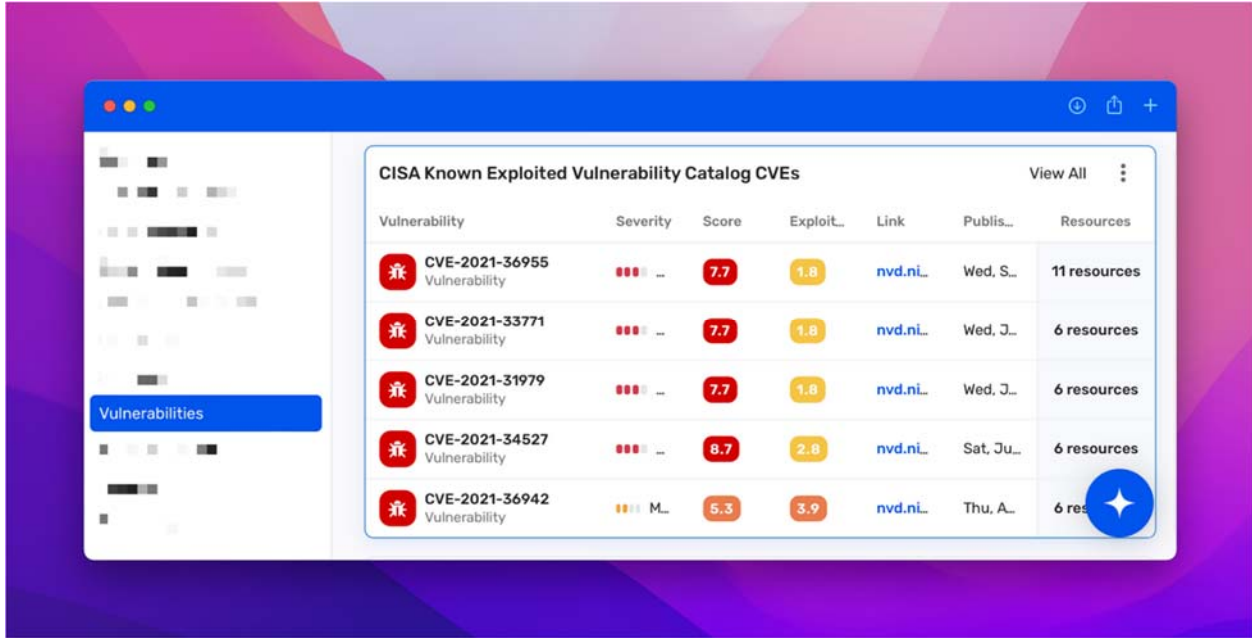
Vulnerabilities

CISA Known Exploited Vulnerability Catalog CVEs

View All

| Vulnerability | Severity | Score | Exploit... | Link | Publis... | Resources |
|---|---|---|---|---|---|---|
| CVE-2021-36955 Vulnerability | ... | 7.7 | 1.8 | nvd.ni... | Wed, S... | 11 resources |
| CVE-2021-33771 Vulnerability | ... | 7.7 | 1.8 | nvd.ni... | Wed, J... | 6 resources |
| CVE-2021-31979 Vulnerability | ... | 7.7 | 1.8 | nvd.ni... | Wed, J... | 6 resources |
| CVE-2021-34527 Vulnerability | ... | 8.7 | 2.8 | nvd.ni... | Sat, Ju... | 6 resources |
| CVE-2021-36942 Vulnerability | M... | 5.3 | 3.9 | nvd.ni... | Thu, A... | 6 res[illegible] |